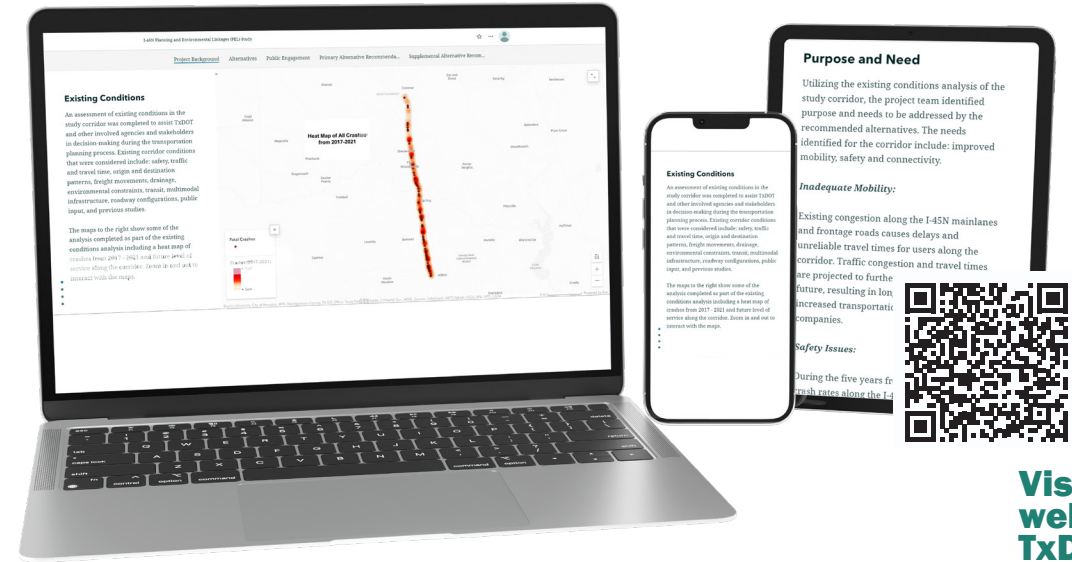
I-45N Planning and Environmental Linkages (PEL) Study

Project Background Alternatives Public Engagement Primary Alternative Recommenda... Supplemental Alternative Recom...

Existing Conditions

An assessment of existing conditions in the study corridor was completed to assist TxDOT and other involved agencies and stakeholders in decision-making during the transportation planning process. Existing corridor conditions that were considered include: safety, traffic and travel time, origin and destination patterns, freight movements, drainage, environmental constraints, transit, multimodal infrastructure, roadway configurations, public input, and previous studies.

The maps to the right show some of the analysis completed as part of the existing conditions analysis including a heat map of crashes from 2017 - 2021 and future level of service along the corridor. Zoom in and out to interact with the maps.

Heat Map of All Crashes from 2017-2021

Total Crashes

Crashes (2017-2021)

Existing Conditions

An assessment of existing conditions in the study corridor was completed to assist TxDOT and other involved agencies and stakeholders in decision-making during the transportation planning process. Existing corridor conditions that were considered include: safety, traffic and travel time, origin and destination patterns, freight movements, drainage, environmental constraints, transit, multimodal infrastructure, roadway configurations, public input, and previous studies.

The maps to the right show some of the analysis completed as part of the existing conditions analysis including a heat map of crashes from 2017 - 2021 and future level of service along the corridor. Zoom in and out to interact with the maps.

Purpose and Need

Utilizing the existing conditions analysis of the study corridor, the project team identified purpose and needs to be addressed by the recommended alternatives. The needs identified for the corridor include: improved mobility, safety and connectivity.

Inadequate Mobility:

Existing congestion along the I-45N mainlanes and frontage roads causes delays and unreliable travel times for users along the corridor. Traffic congestion and travel times are projected to furthe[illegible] future, resulting in lon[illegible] increased transportatio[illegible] companies.

Safety Issues:

During the five years fr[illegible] crash rates along the I-4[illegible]

Vis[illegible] we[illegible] TxD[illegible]